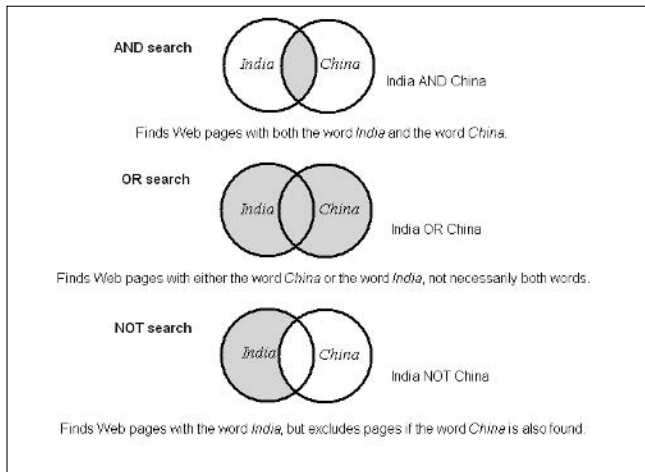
AND search

India

China

India AND China

Finds Web pages with both the word India and the word China.

OR search

India

China

India OR China

Finds Web pages with either the word China or the word India, not necessarily both words.

NOT search

India

China

India NOT China

Finds Web pages with the word India, but excludes pages if the word China is also found.